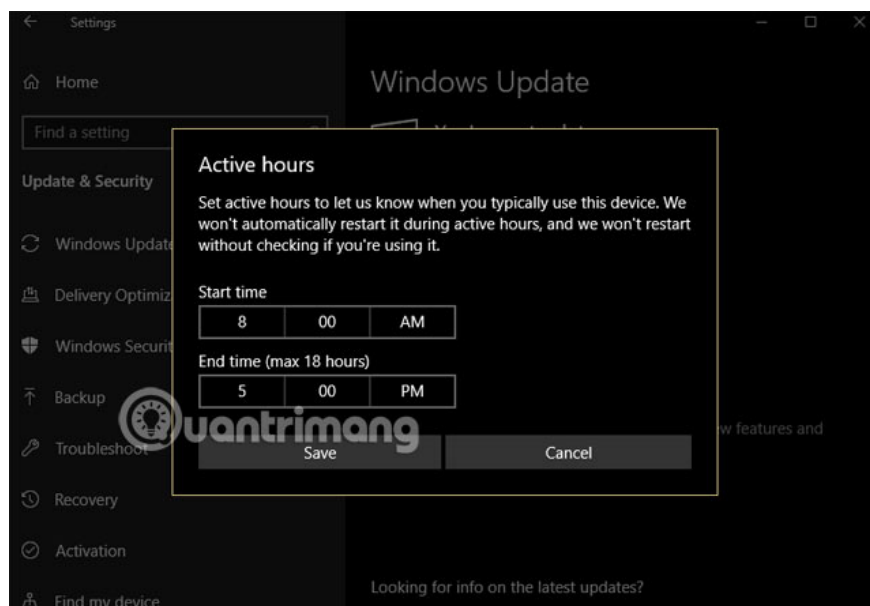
Settings

Home

Find a setting

Update & Security

Windows Updat

Delivery Optimiz

Windows Securit

Backup

Troubleshoot

Recovery

Activation

Find my device

Windows Update

Active hours

Set active hours to let us know when you typically use this device. We won't automatically restart it during active hours, and we won't restart without checking if you're using it.

Start time

| 8 | 00 | AM |
|---|---|---|

End time (max 18 hours)

| 5 | 00 | PM |
|---|---|---|

Save

Cancel

w features and

Looking for info on the latest updates?

uantrimang